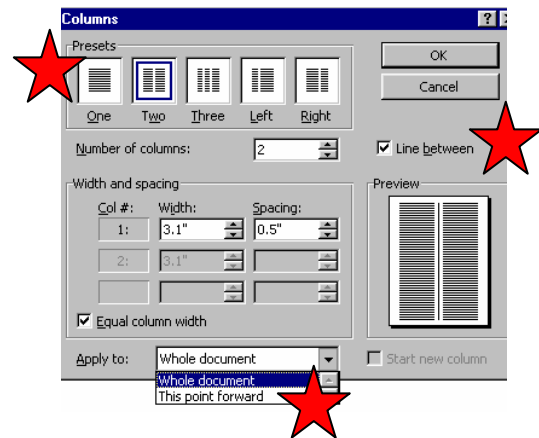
Columns

Presets

One Two Three Left Right

OK

Cancel

Number of columns: 2

Line between

Width and spacing

Col #: Width: Spacing:

1: 3.1" 0.5"

2: 3.1"

Equal column width

Preview

Apply to: Whole document

Whole document

This point forward

Start new column